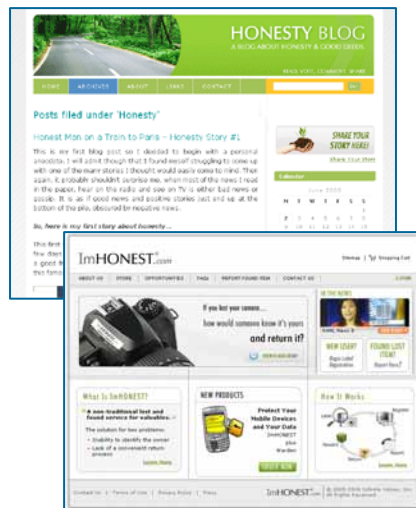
HONESTY BLOG
A BLOG ABOUT HONESTY & GOOD DEEDS

READ. VISIT. COMMENT. SHARE.

HOME ARCHIVES ABOUT LINKS CONTACT

Go

Posts filed under 'Honesty'

Honest Man on a Train to Paris - Honesty Story #1

This is our first blog post so I decided to begin with a personal anecdote. I will admit though that I found myself struggling to come up with one of the many stories I thought would easily come to mind. Then again, it probably shouldn't surprise me, when most of the news I read in the paper, hear on the radio and see on TV is either bad news or gossip. It is as if good news and positive stories just end up at the bottom of the pile, obscured by negative news.

So, here is my first story about honesty...

This first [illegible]
few days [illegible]
a good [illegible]
that famo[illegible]

SHARE YOUR STORY HERE!
Share Your Story

Calendar

June 2008

ImHONEST.com

Sitemap | Shopping Cart

ABOUT US STORE OPPORTUNITIES FAQs REPORT FOUND ITEM CONTACT US

If you lost your camera...
how would someone know it's yours
and return it?

IN THE NEWS

NEW USER?
Begin Label Registration

FOUND LOST ITEM?
Report Here

What Is ImHONEST?

A non-traditional lost and found service for valuables.

The solution for two problems:
• Inability to identify the owner
• Lack of a convenient return process

Learn More

NEW PRODUCTS

Protect Your Mobile Devices and Your Data
ImHONEST plus Warden

ORDER NOW

How It Works

Learn More

Contact Us | Terms of Use | Privacy Policy | Press

ImHONEST.com

© 2005-2008 Infinite Values, Inc. All Rights Reserved.